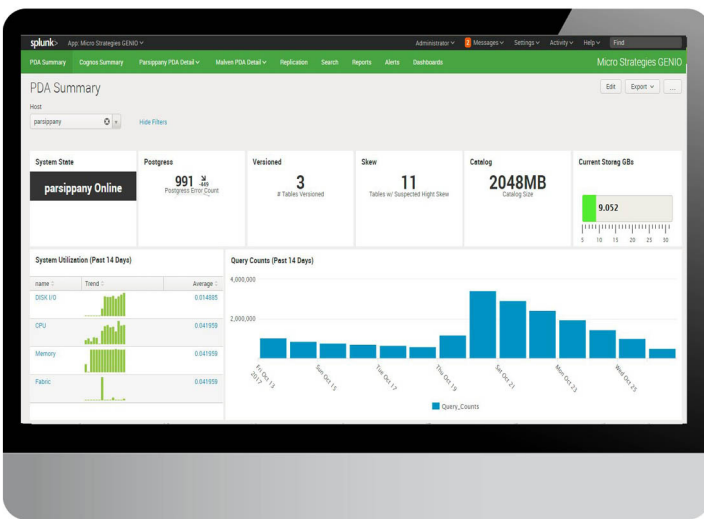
splunk> App: Micro Strategies GENIO ∨ Administrator ∨ 2 Messages ∨ Settings ∨ Activity ∨ Help ∨ Find

PDA Summary Cognos Summary Parsippany PDA Detail ∨ Malven PDA Detail ∨ Replication Search Reports Alerts Dashboards Micro Strategies GENIO

PDA Summary

Edit Export ∨ ...

Host

parsippany

Hide Filters

System State

parsippany Online

Postgress

991 -449

Postgress Error Count

Versioned

3

# Tables Versioned

Skew

11

Tables w/ Suspected Hight Skew

Catalog

2048MB

Catalog Size

Current Storeg GBs

9.052

5 10 15 20 25 30

System Utilization (Past 14 Days)

| name | Trend | Average |
|---|---|---|
| DISK I/O | | 0.014885 |
| CPU | | 0.041959 |
| Memory | | 0.041959 |
| Fabric | | 0.041959 |

Query Counts (Past 14 Days)

4,000,000

2,000,000

Fri Oct 13 2017

Sun Oct 15

Tue Oct 17

Thu Oct 19

Sat Oct 21

Mon Oct 23

Wed Oct 25

Query_Counts